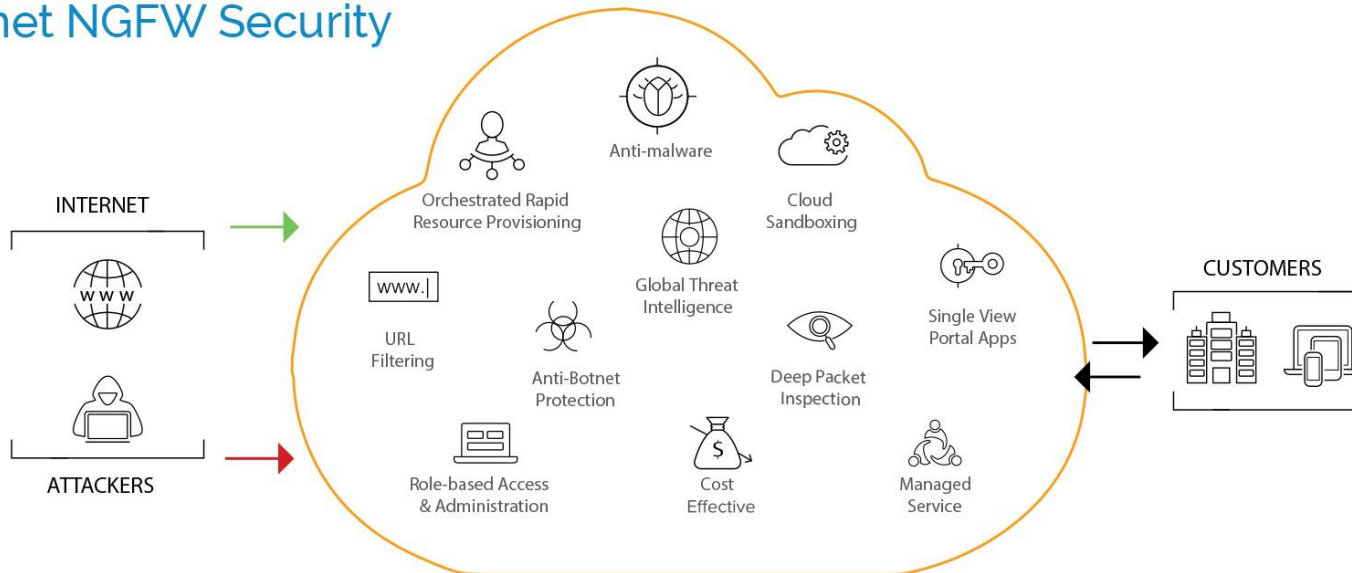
net NGFW Security

INTERNET

WWW

ATTACKERS

Anti-malware

Orchestrated Rapid Resource Provisioning

Cloud Sandboxing

Global Threat Intelligence

www.|

URL Filtering

Anti-Botnet Protection

Single View Portal Apps

Deep Packet Inspection

Role-based Access & Administration

$

Cost Effective

Managed Service

CUSTOMERS